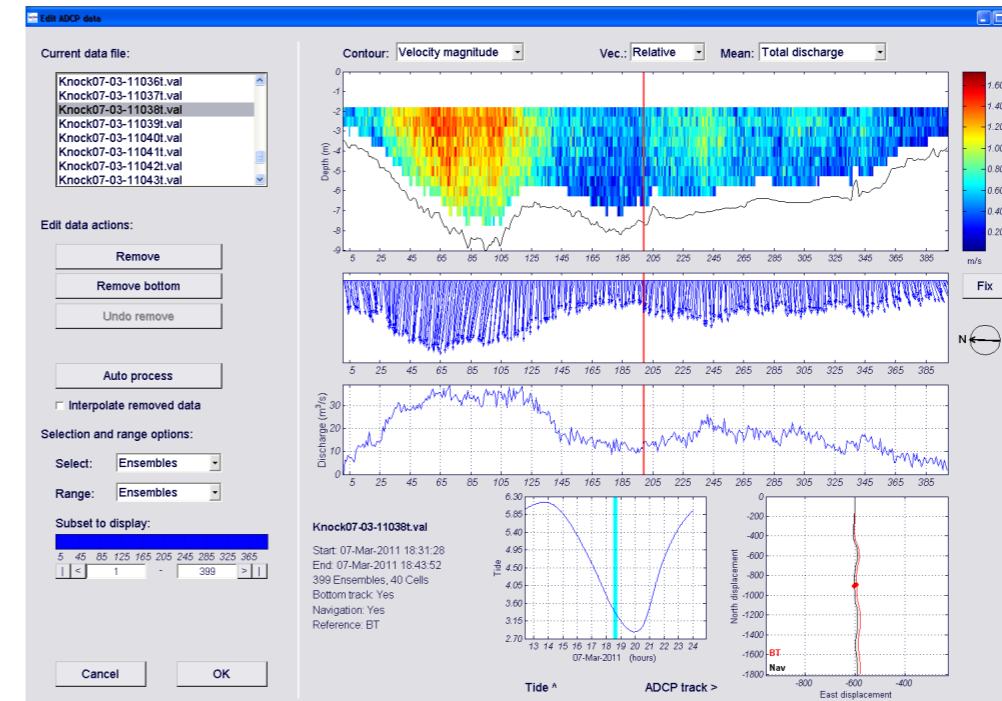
Edit ADCP data

Current data file:

Knock07-03-11036t.val
Knock07-03-11037t.val
Knock07-03-11038t.val
Knock07-03-11039t.val
Knock07-03-11040t.val
Knock07-03-11041t.val
Knock07-03-11042t.val
Knock07-03-11043t.val

Edit data actions:

Remove

Remove bottom

Undo remove

Auto process

Interpolate removed data

Selection and range options:

Select: Ensembles

Range: Ensembles

Subset to display:

5 45 85 125 165 205 245 285 325 365

| < 1 - 399 > |

Cancel

OK

Contour: Velocity magnitude

Vec.: Relative

Mean: Total discharge

0
-1
-2
-3
-4
-5
-6
-7
-8
-9

Depth (m)

5 25 45 65 85 105 125 145 165 185 205 225 245 265 285 305 325 345 365 385

1.60
1.40
1.20
1.00
0.80
0.60
0.40
0.20
m/s

Fix

N

5 25 45 65 85 105 125 145 165 185 205 225 245 265 285 305 325 345 365 385

Discharge ($m^3/s$)

30
20
10
0

5 25 45 65 85 105 125 145 165 185 205 225 245 265 285 305 325 345 365 385

Knock07-03-11038t.val

Start: 07-Mar-2011 18:31:28
End: 07-Mar-2011 18:43:52
399 Ensembles, 40 Cells
Bottom track: Yes
Navigation: Yes
Reference: BT

Tide

6.30
5.85
5.40
4.95
4.50
4.05
3.60
3.15
2.70

13 14 15 16 17 18 19 20 21 22 23 24
07-Mar-2011 (hours)

Tide ^

North displacement

0
-200
-400
-600
-800
-1000
-1200
-1400
-1600
-1800

BT
Nav

-800 -600 -400
East displacement

ADCP track >